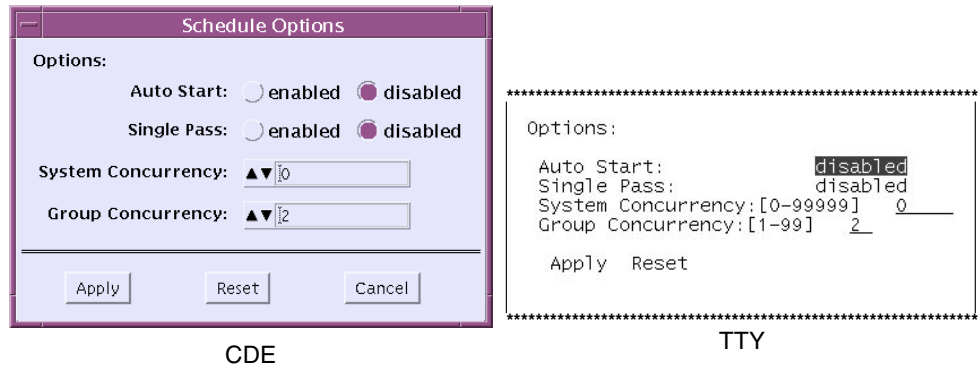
Schedule Options

Options:

Auto Start: enabled disabled

Single Pass: enabled disabled

System Concurrency: 0

Group Concurrency: 2

Apply Reset Cancel

CDE

Options:

Auto Start: disabled
Single Pass: disabled
System Concurrency:[0-99999] 0
Group Concurrency:[1-99] 2

Apply Reset

TTY